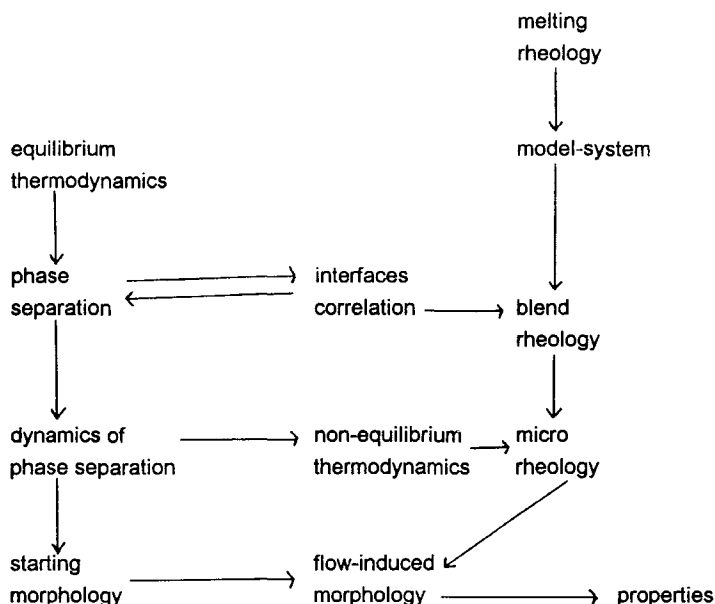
melting
rheology

model-system

equilibrium
thermodynamics

phase
separation

interfaces
correlation

blend
rheology

dynamics of
phase separation

non-equilibrium
thermodynamics

micro
rheology

starting
morphology

flow-induced
morphology

properties